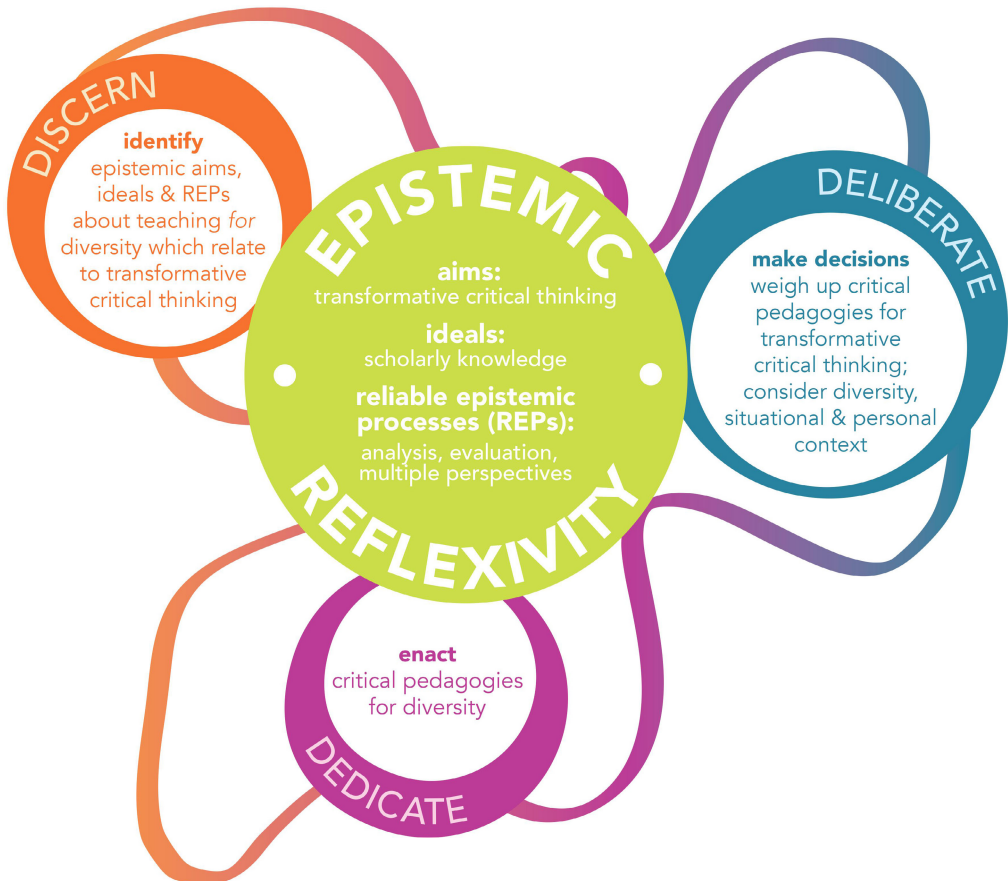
DISCERN

identify
epistemic aims, ideals & REPs about teaching *for* diversity which relate to transformative critical thinking

EPISTEMIC

aims:
transformative critical thinking

ideals:
scholarly knowledge

reliable epistemic processes (REPs):
analysis, evaluation, multiple perspectives

REFLEXIVITY

DELIBERATE

make decisions
weigh up critical pedagogies for transformative critical thinking; consider diversity, situational & personal context

enact
critical pedagogies for diversity

DEDICATE